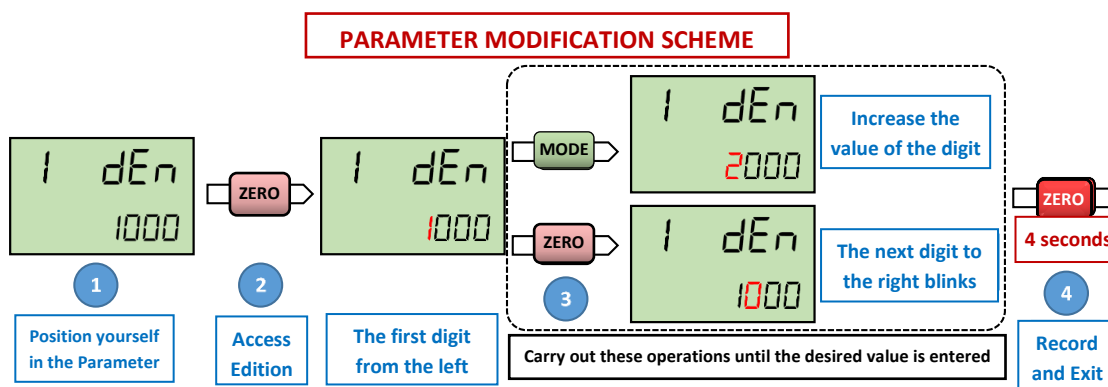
PARAMETER MODIFICATION SCHEME

1 dEn
1000

1

Position yourself in the Parameter

ZERO

2

Access Edition

1 dEn
1000

The first digit from the left

MODE

1 dEn
2000

Increase the value of the digit

ZERO

1 dEn
1000

The next digit to the right blinks

3

Carry out these operations until the desired value is entered

ZERO

4 second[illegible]

4

Record and Exit